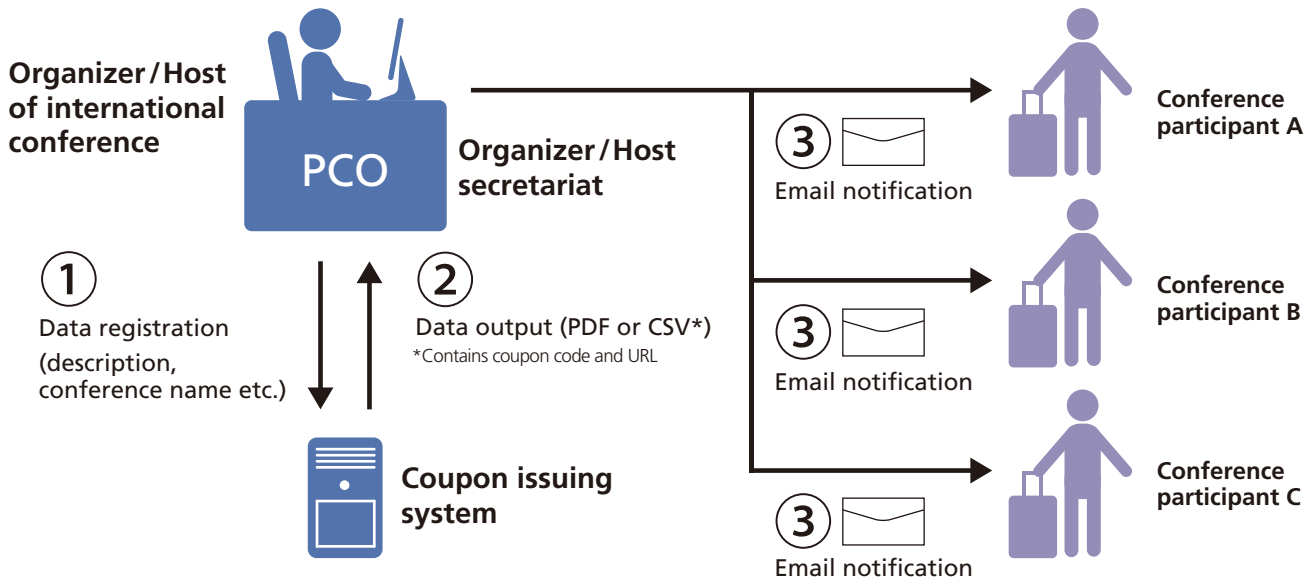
Organizer / Host of international conference

PCO

Organizer / Host secretariat

① Data registration (description, conference name etc.)

② Data output (PDF or CSV*)
*Contains coupon code and URL

Coupon issuing system

③ Email notification

Conference participant A

③ Email notification

Conference participant B

③ Email notification

Conference participant C